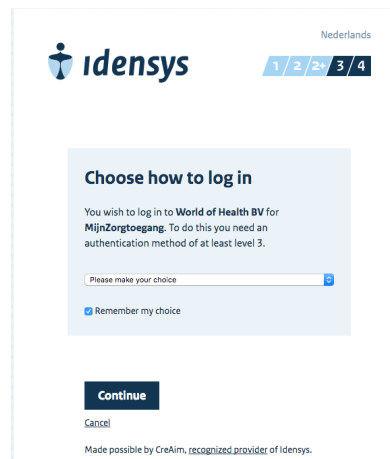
Nederlands

idensys

1 / 2 / 2+ / 3 / 4

Choose how to log in

You wish to log in to World of Health BV for MijnZorgtoegang. To do this you need an authentication method of at least level 3.

Please make your choice

Remember my choice

Continue

Cancel

Made possible by CreAim, recognized provider of Idensys.